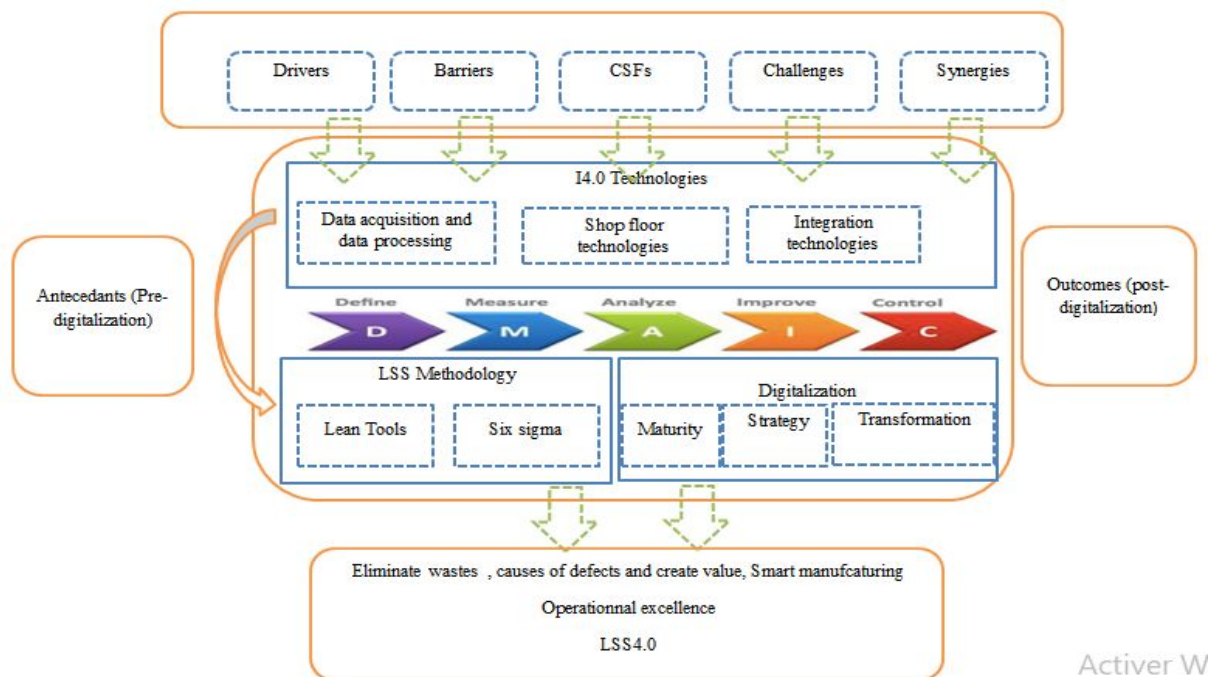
Drivers

Barriers

CSFs

Challenges

Synergies

I4.0 Technologies

Data acquisition and data processing

Shop floor technologies

Integration technologies

Antecedants (Pre-digitalization)

Outcomes (post-digitalization)

Define D

Measure M

Analyze A

Improve I

Control C

LSS Methodology

Lean Tools

Six sigma

Digitalization

Maturity

Strategy

Transformation

Eliminate wastes , causes of defects and create value, Smart manufcaturing

Operationnal excellence

LSS4.0

Activer W